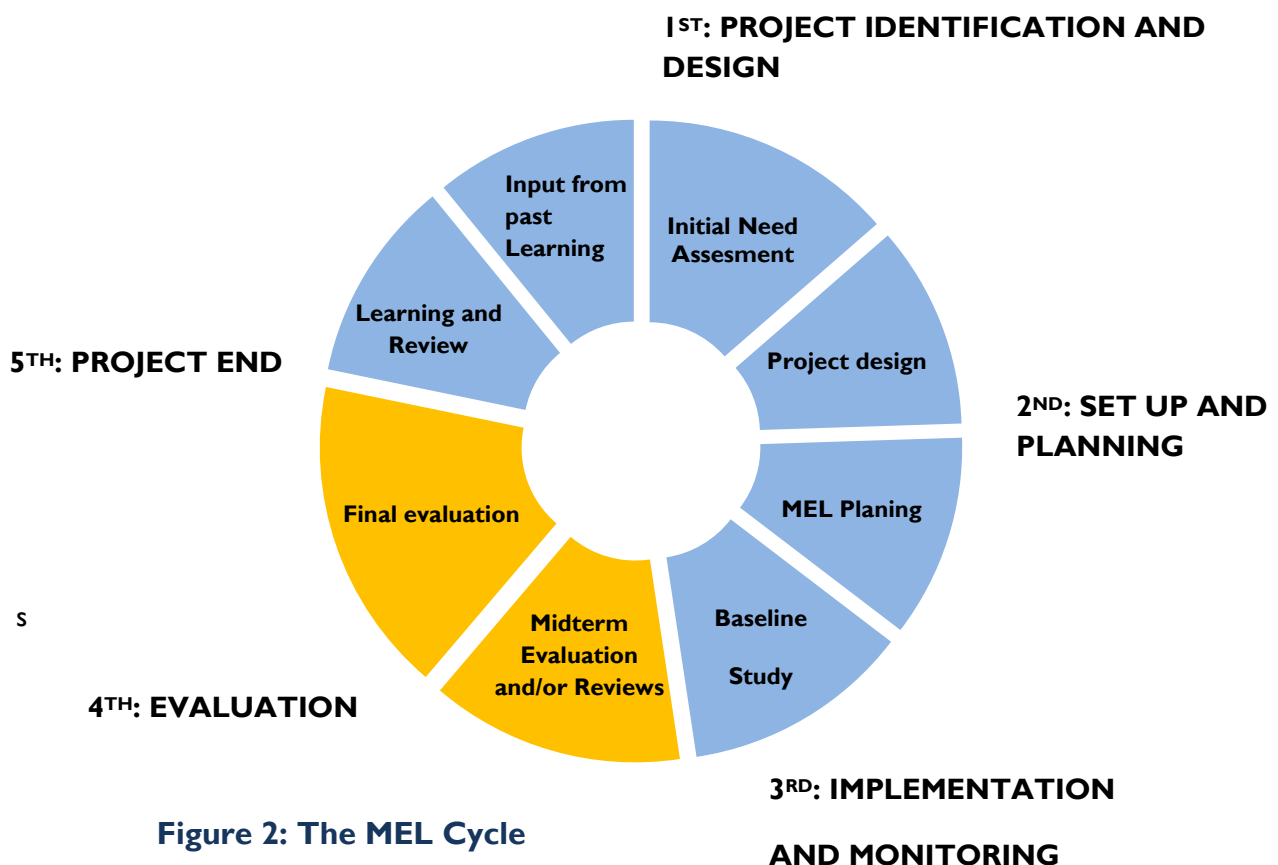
1$^{ST}$: PROJECT IDENTIFICATION AND DESIGN

Input from past Learning

Initial Need Assesment

Learning and Review

5$^{TH}$: PROJECT END

Project design

2$^{ND}$: SET UP AND PLANNING

Final evaluation

MEL Planing

S

Midterm Evaluation and/or Reviews

Baseline Study

4$^{TH}$: EVALUATION

3$^{RD}$: IMPLEMENTATION AND MONITORING

Figure 2: The MEL Cycle